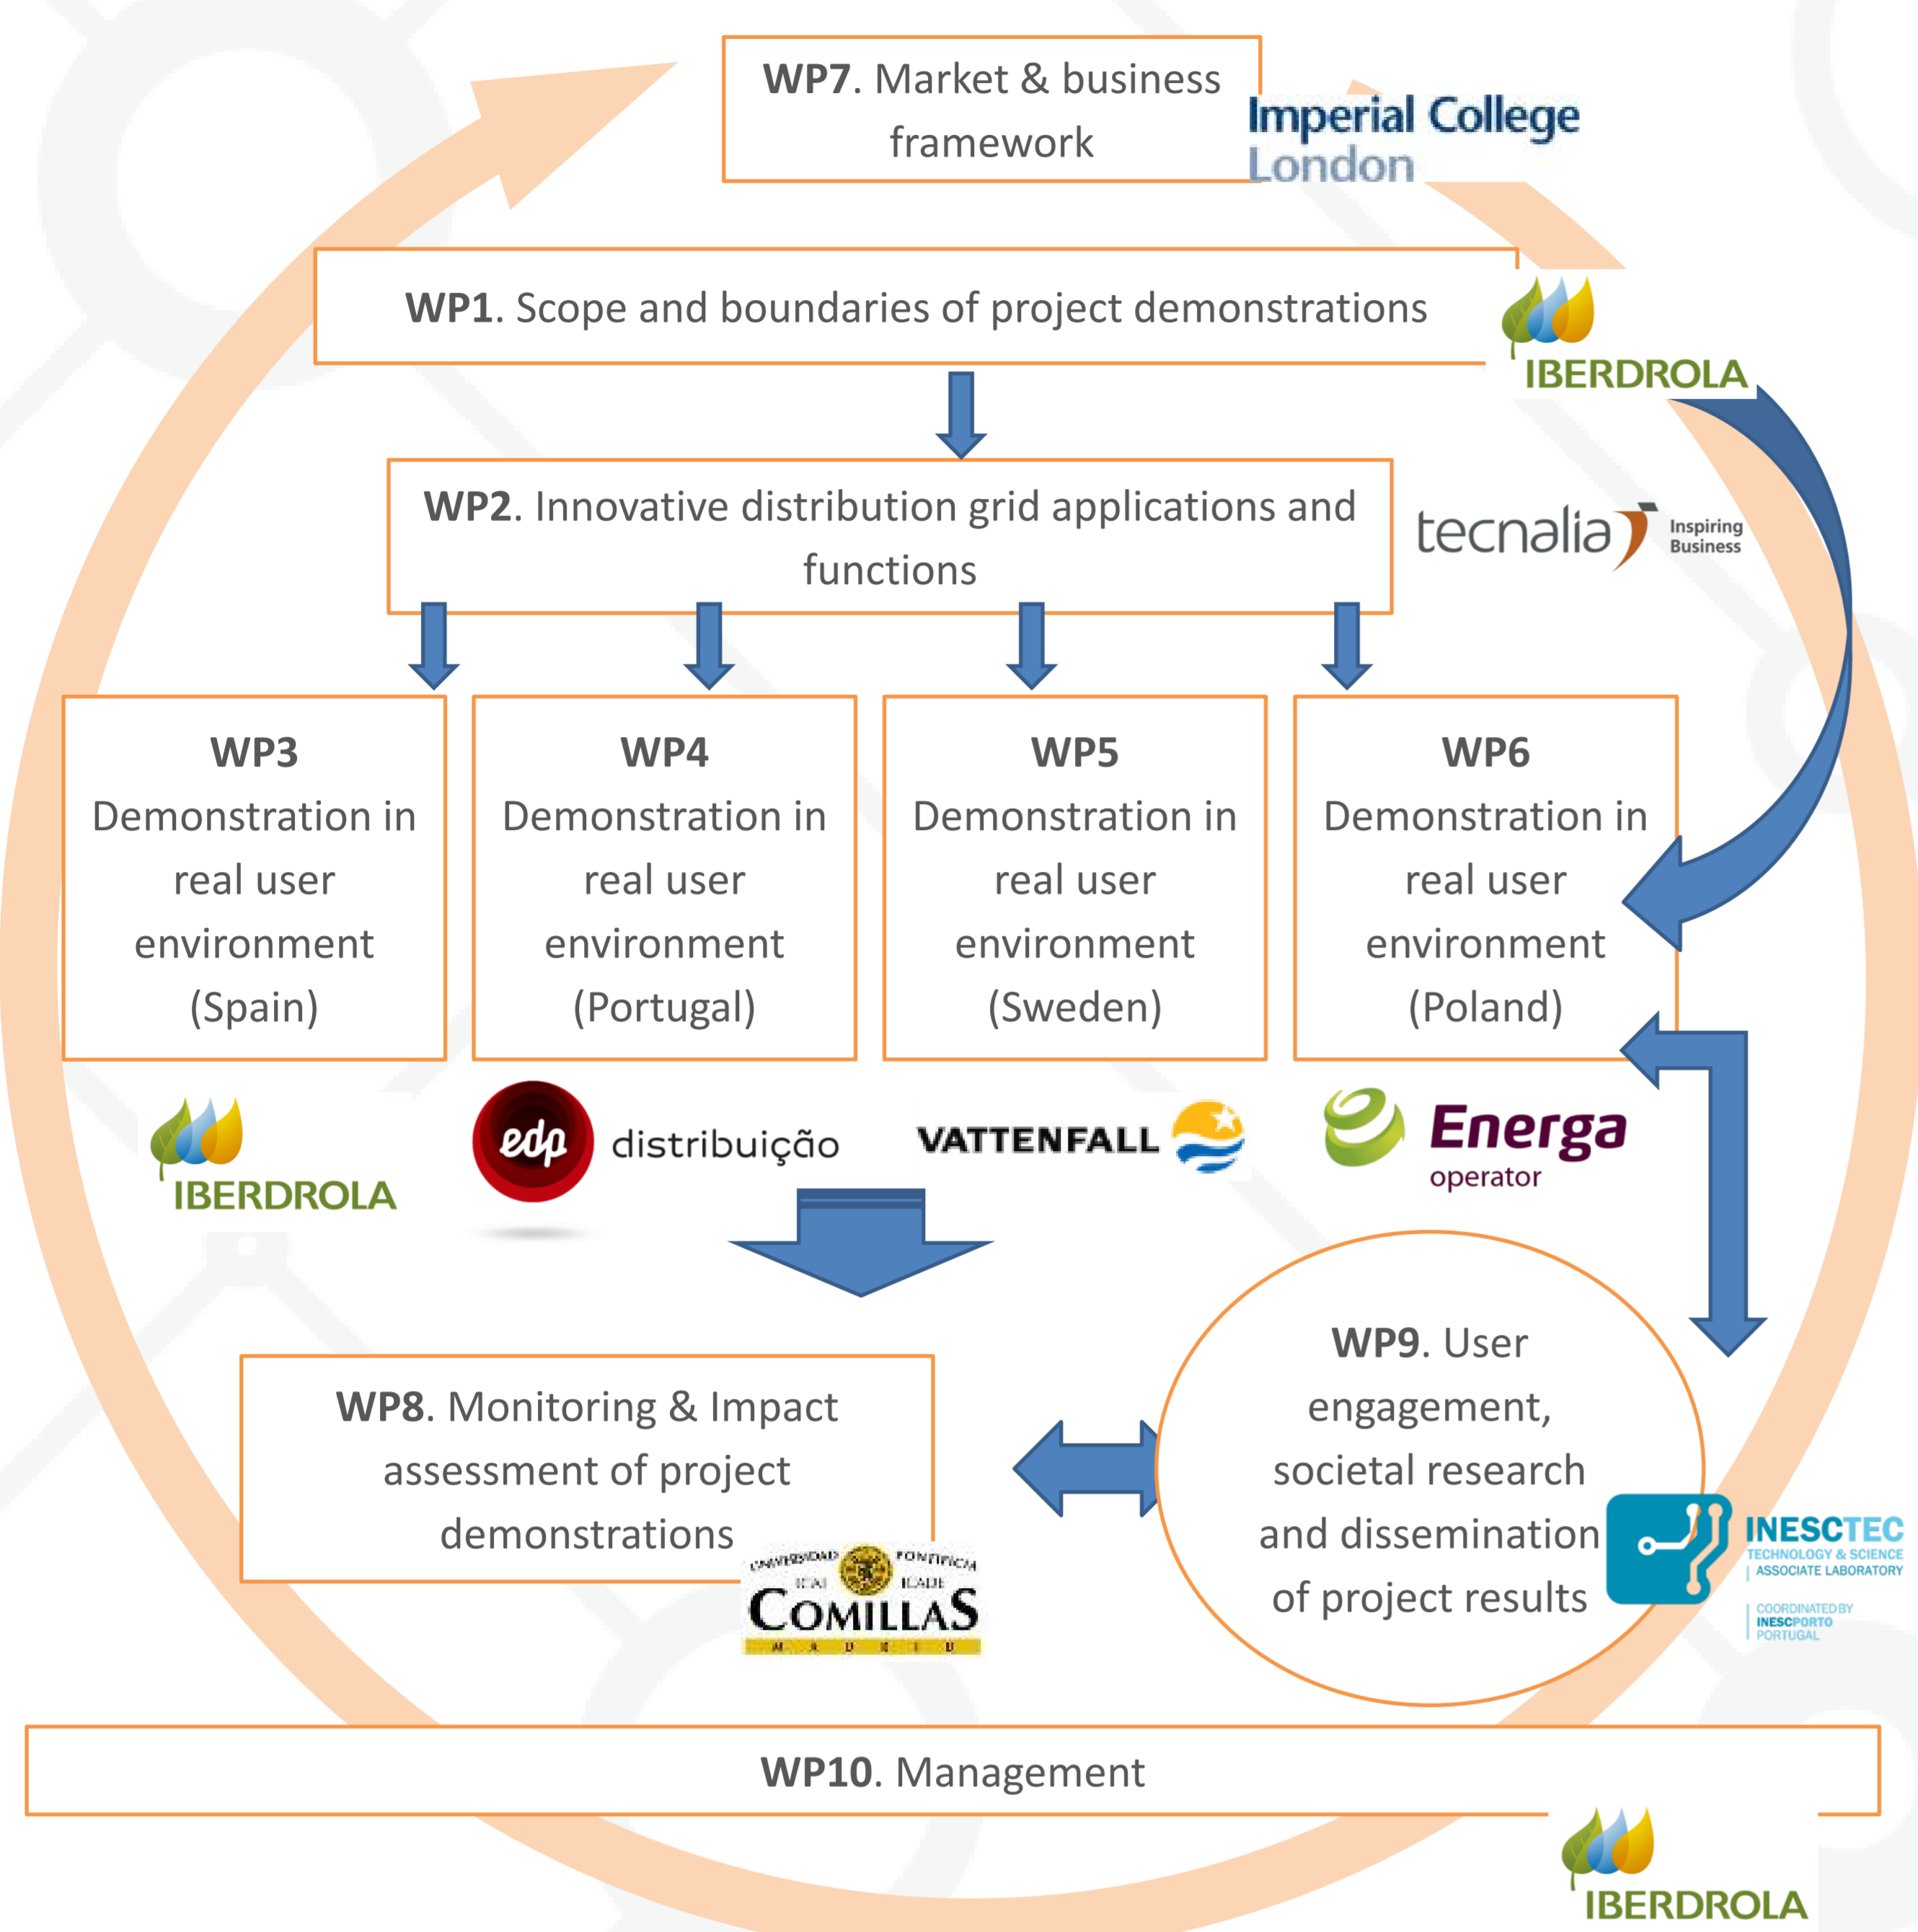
**WP7**. Market & business framework

Imperial College London

**WP1**. Scope and boundaries of project demonstrations

IBERDROLA

**WP2**. Innovative distribution grid applications and functions

tecnalia Inspiring Business

**WP3**
Demonstration in real user environment (Spain)

**WP4**
Demonstration in real user environment (Portugal)

**WP5**
Demonstration in real user environment (Sweden)

**WP6**
Demonstration in real user environment (Poland)

IBERDROLA

edp distribuição

VATTENFALL

Energa operator

**WP8**. Monitoring & Impact assessment of project demonstrations

UNIVERSIDAD PONTIFICIA ICAI ICADE COMILLAS MADRID

**WP9**. User engagement, societal research and dissemination of project results

INESCTEC TECHNOLOGY & SCIENCE ASSOCIATE LABORATORY
COORDINATED BY INESCPORTO PORTUGAL

**WP10**. Management

IBERDROLA